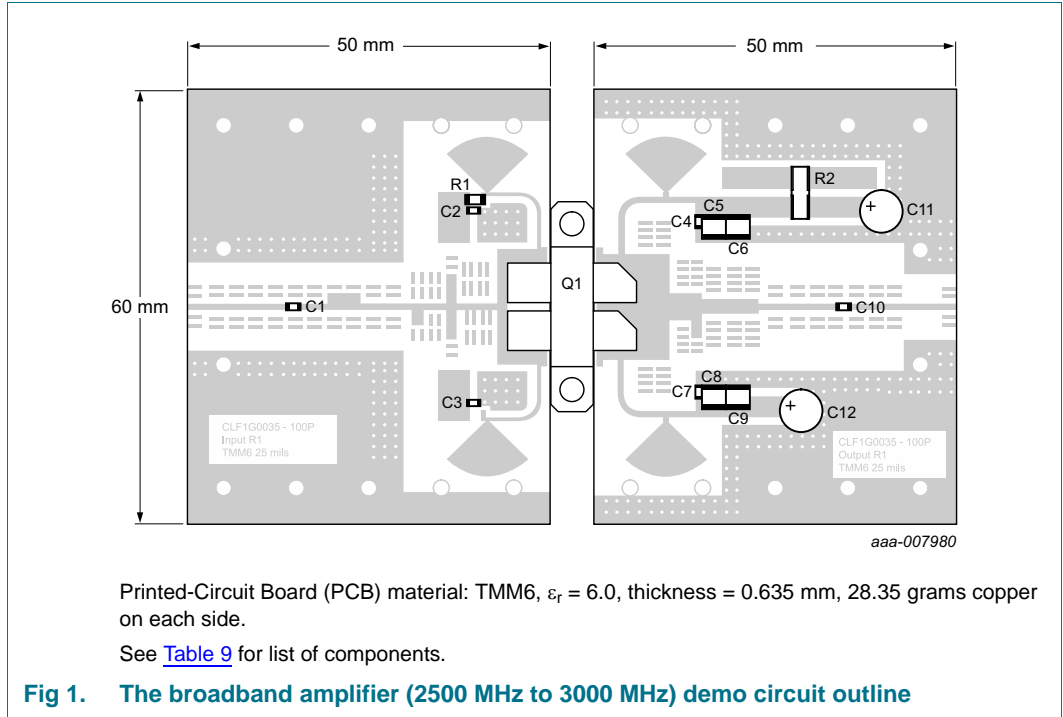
50 mm

50 mm

60 mm

R1

C2

C1

C3

Q1

R2

C5

C4

C6

C11

C10

C8

C7

C9

C12

CLF1G0035 - 100P
Input R1
TMM6 25 mils

CLF1G0035 - 100P
Output R1
TMM6 25 mils

aaa-007980

Printed-Circuit Board (PCB) material: TMM6, $\varepsilon_r$ = 6.0, thickness = 0.635 mm, 28.35 grams copper on each side.

See Table 9 for list of components.

Fig 1. The broadband amplifier (2500 MHz to 3000 MHz) demo circuit outline